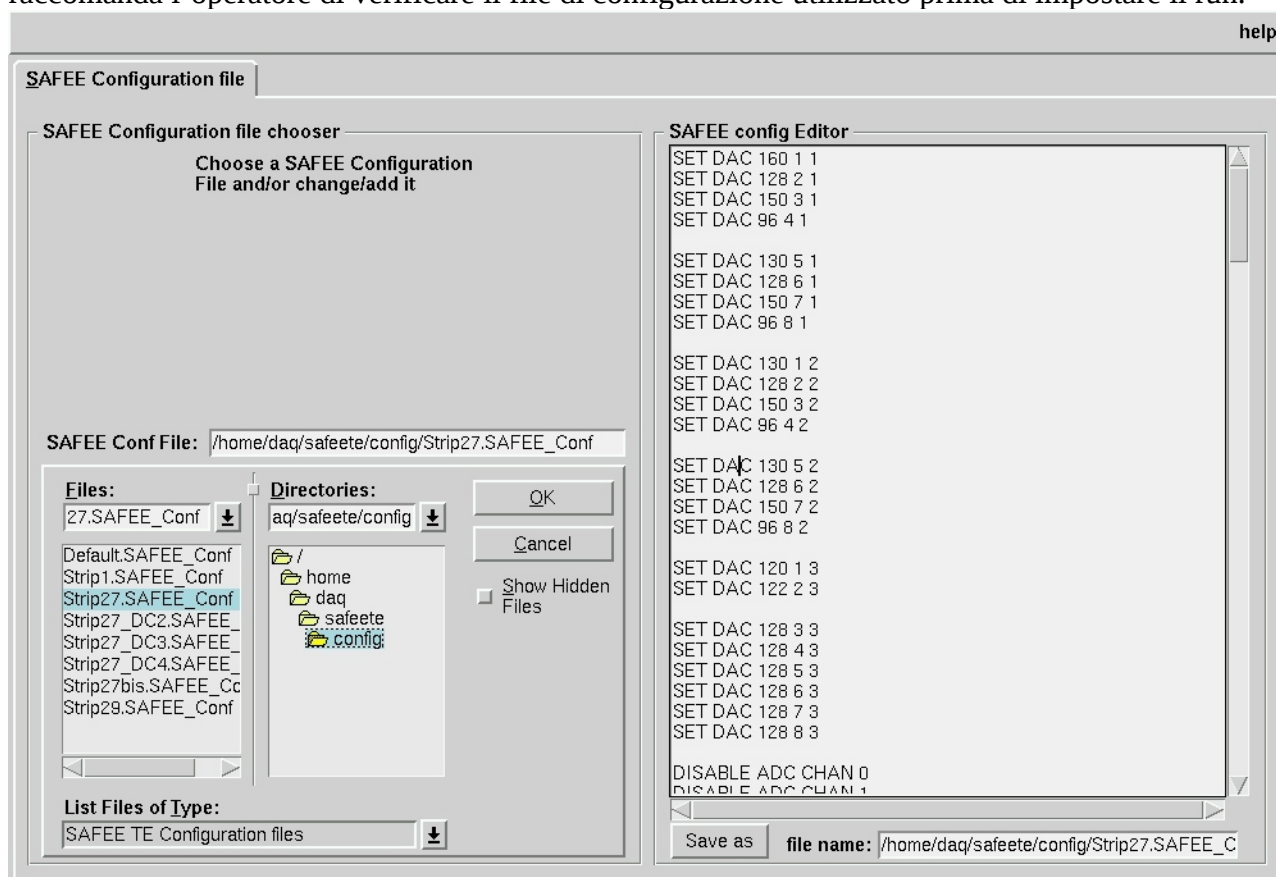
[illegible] l'operatore di verificare il file di configurazione utilizzato prima di impostare il run.

help

SAFEE Configuration file

SAFEE Configuration file chooser

Choose a SAFEE Configuration File and/or change/add it

SAFEE Conf File: /home/daq/safeete/config/Strip27.SAFEE_Conf

Files:
27.SAFEE_Conf

Default.SAFEE_Conf
Strip1.SAFEE_Conf
Strip27.SAFEE_Conf
Strip27_DC2.SAFEE_
Strip27_DC3.SAFEE_
Strip27_DC4.SAFEE_
Strip27bis.SAFEE_Co
Strip29.SAFEE_Conf

Directories:
aq/safeete/config

/
home
daq
safeete
config

OK
Cancel
Show Hidden Files

List Files of Type:
SAFEE TE Configuration files

SAFEE config Editor

SET DAC 160 1 1
SET DAC 128 2 1
SET DAC 150 3 1
SET DAC 96 4 1

SET DAC 130 5 1
SET DAC 128 6 1
SET DAC 150 7 1
SET DAC 96 8 1

SET DAC 130 1 2
SET DAC 128 2 2
SET DAC 150 3 2
SET DAC 96 4 2

SET DAC 130 5 2
SET DAC 128 6 2
SET DAC 150 7 2
SET DAC 96 8 2

SET DAC 120 1 3
SET DAC 122 2 3

SET DAC 128 3 3
SET DAC 128 4 3
SET DAC 128 5 3
SET DAC 128 6 3
SET DAC 128 7 3
SET DAC 128 8 3

DISABLE ADC CHAN 0
DISABLE ADC CHAN 1

Save as
file name: /home/daq/safeete/config/Strip27.SAFEE_C